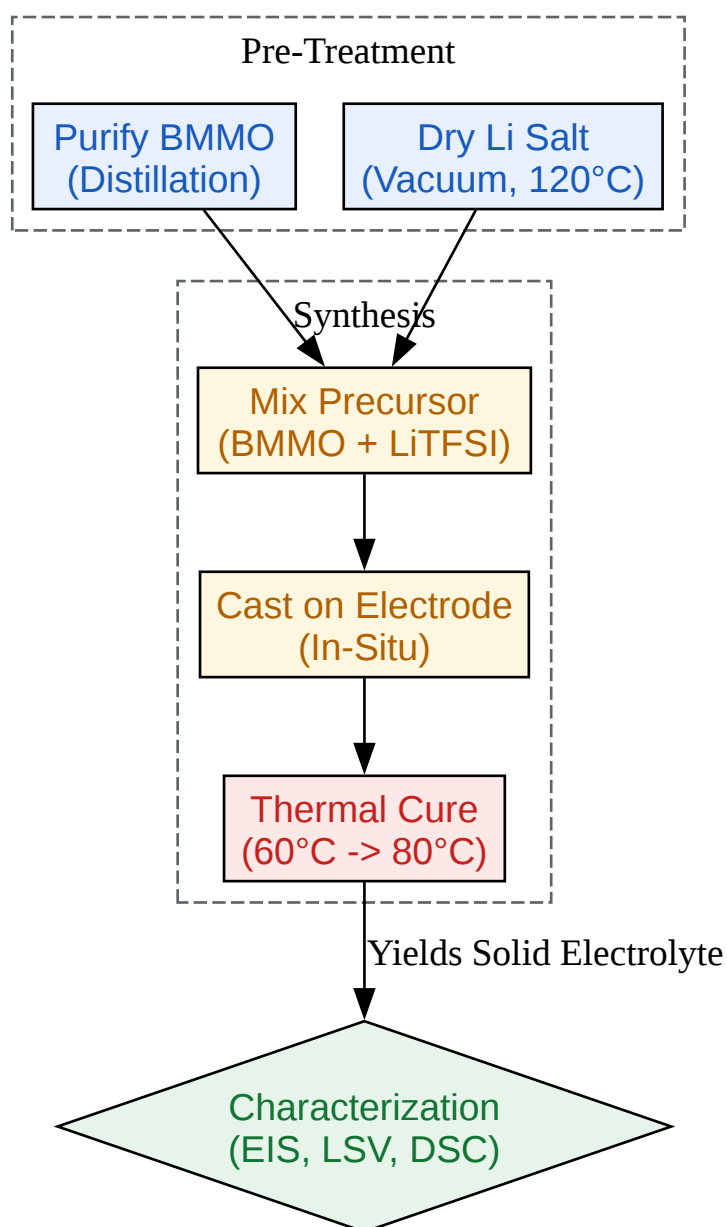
Pre-Treatment

Purify BMMO
(Distillation)

Dry Li Salt
(Vacuum, 120°C)

Synthesis

Mix Precursor
(BMMO + LiTFSI)

Cast on Electrode
(In-Situ)

Thermal Cure
(60°C -> 80°C)

Yields Solid Electrolyte

Characterization
(EIS, LSV, DSC)